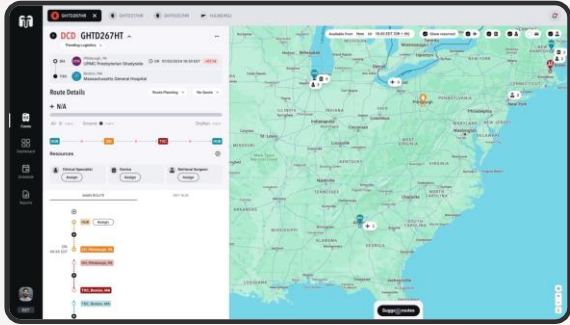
GHTD267HT

GHTD271HR

GHTD272HR

HLGNEW2

DCD GHTD267HT

Pending Logistics

Pittsburgh, PA
UPMC Presbyterian Shadyside

Boston, MA
Massachusetts General Hospital

Route Details

Route Planning

No Quote

+ N/A

PUB

TAC

TCB

Resources

Clinical Specialist

Assign

Device

Assign

Thoracic Surgeon

Assign

MAIN ROUTE

Assign

Pittsburgh, PA

Pittsburgh, PA

TAC, Boston, MA

TCB, Boston, MA

Cases

Dashboard

Schedule

Reports

Suggest routes